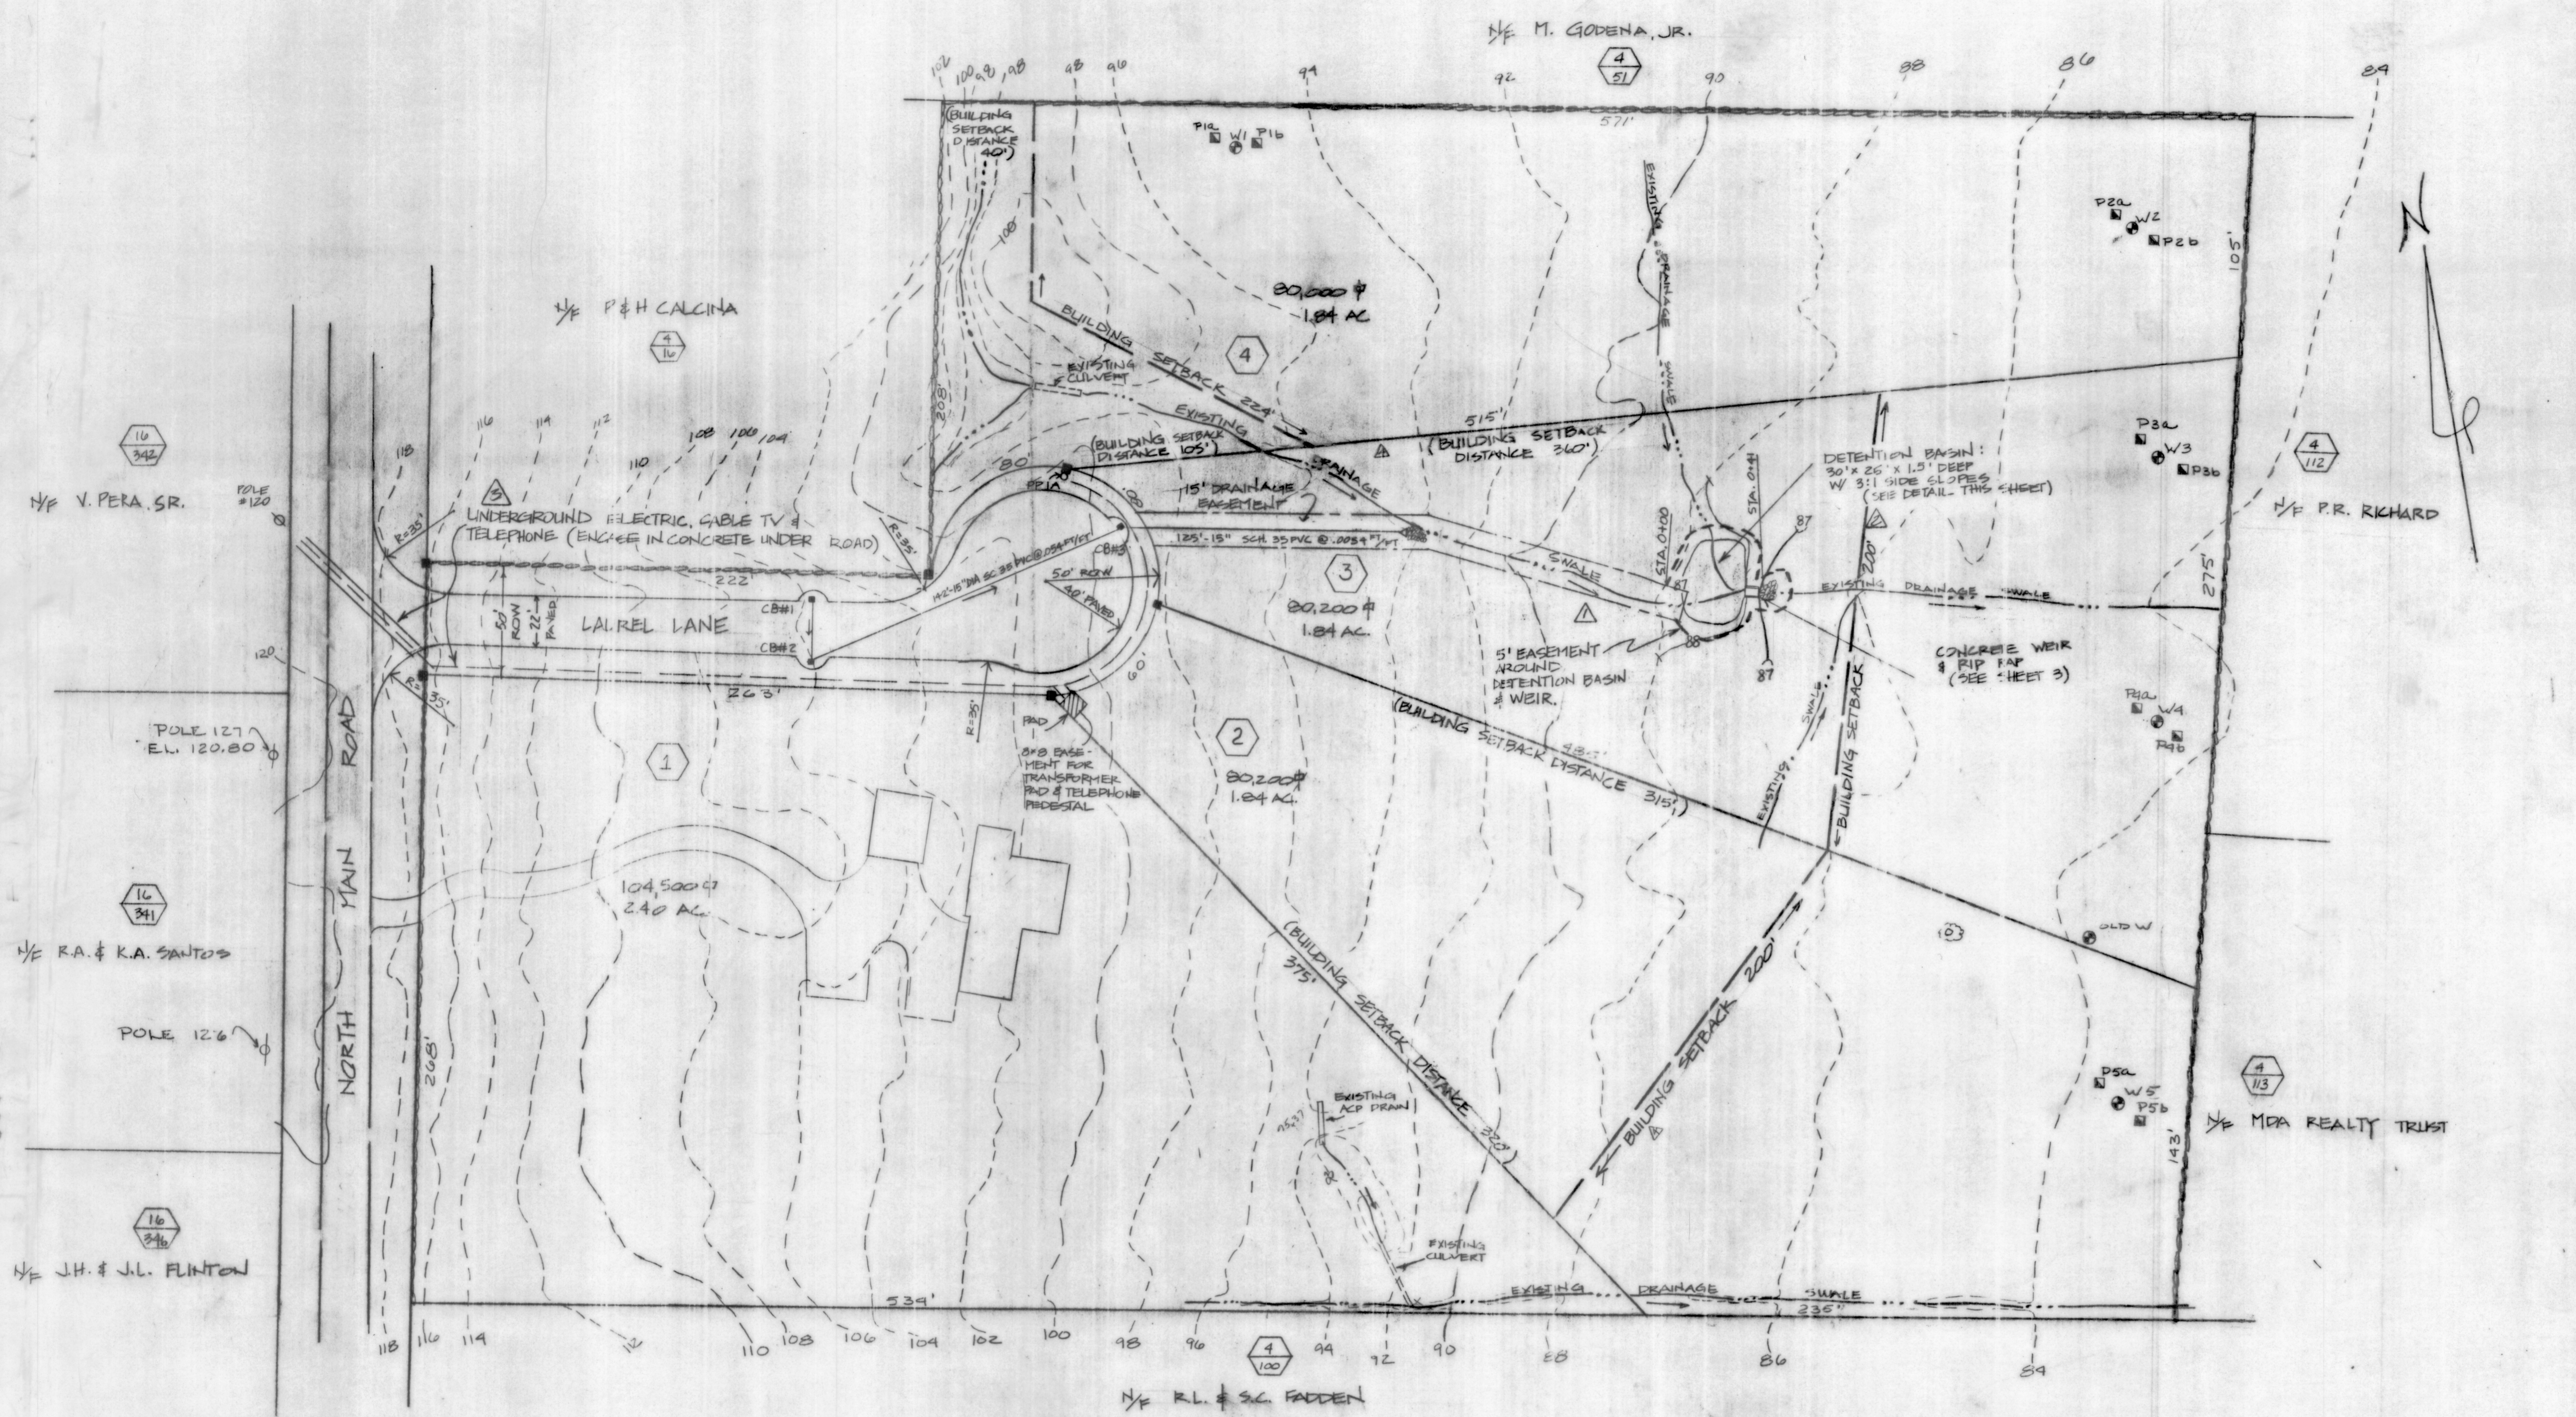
N/F M. GODENA, JR.

4
51

102 100 98 98 96 94 92 90 88 86 84

571'

(BUILDING SETBACK DISTANCE 40')

P1a W1 P1b

108

EXISTING DRAINAGE SWALE

P2a W2 P2b

105'

N

80,000 ♯
1.84 AC

N/F P & H CALCINA

4
16

BUILDING SETBACK 224'

4

EXISTING CULVERT

208'

EXISTING DRAINAGE

515'

(BUILDING SETBACK DISTANCE 360')

P3a W3 P3b

4
112

16
342

118 116 114 112 110 108 106 104

(BUILDING SETBACK DISTANCE 105')

80'

DETENTION BASIN: 30' x 26' x 1.5' DEEP W/ 3:1 SIDE SLOPES (SEE DETAIL - THIS SHEET)

N/F P.R. RICHARD

N/F V. PERA, SR.

POLE #120

R=35'

3

UNDERGROUND ELECTRIC, CABLE TV & TELEPHONE (ENCASE IN CONCRETE UNDER ROAD)

R=35'

15' DRAINAGE EASEMENT

CB#3

125'-15" SCH. 35 PVC @ .0054 FT/FT

STA. 0+00

STA. 0+41

87

200'

275'

222

142'-15" DIA SCH 35 PVC @ .0054 FT/FT

50' ROW

3

SWALE

EXISTING DRAINAGE SWALE

50' ROW
22' PAVED

LAUREL LANE

CB#1

CB#2

40' PAVED

80,200 ♯
1.84 AC.

87

120

R=35'

263'

60'

5' EASEMENT AROUND DETENTION BASIN & WEIR.

88

87

CONCRETE WEIR & RIP RAP (SEE SHEET 3)

POLE 127
EL. 120.80

PAD

R=35'

8x8 EASEMENT FOR TRANSFORMER PAD & TELEPHONE PEDESTAL

(BUILDING SETBACK DISTANCE 315')

P4a W4 P4b

NORTH MAIN ROAD

1

2

80,200 ♯
1.84 AC.

EXISTING SWALE

BUILDING SETBACK

16
341

104,500 ♯
2.40 AC.

OLD W

N/F R.A. & K.A. SANTOS

(BUILDING SETBACK DISTANCE 375'

POLE 126

268'

BUILDING SETBACK 200'

4
113

P5a W5 P5b

EXISTING ACP DRAIN

320'

N/F MDA REALTY TRUST

143'

16
346

EXISTING CULVERT

N/F J.H. & J.L. FLINTON

539'

EXISTING DRAINAGE SWALE

235'

118 116 114 112 110 108 106 104 102 100 98 96 94 92 90 88 86 84

4
100

N/F R.L. & S.C. FADDEN